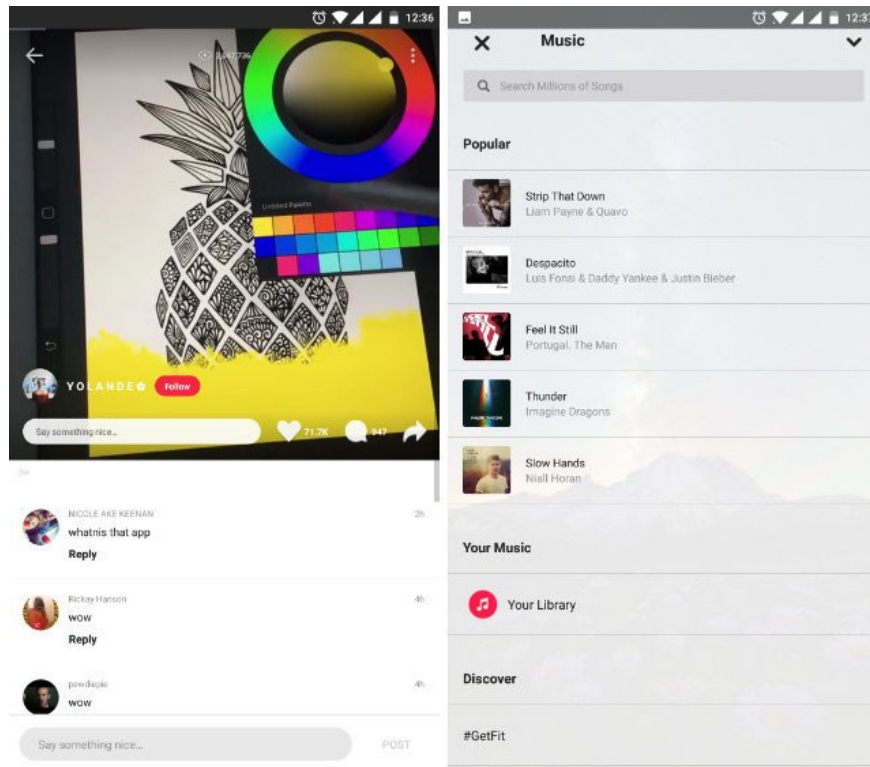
12:36

1,047,736

Untitled Palette

YOLANDE

Follow

Say something nice...

71.7K

947

NICOLE AKE KEENAN

2h

whatnis that app

Reply

Rickay Hanson

4h

wow

Reply

pewdiepie

4h

wow

Say something nice...

POST

12:3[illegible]

Music

Search Millions of Songs

Popular

Strip That Down
Liam Payne & Quavo

Despacito
Luis Fonsi & Daddy Yankee & Justin Bieber

Feel It Still
Portugal. The Man

Thunder
Imagine Dragons

Slow Hands
Niall Horan

Your Music

Your Library

Discover

#GetFit